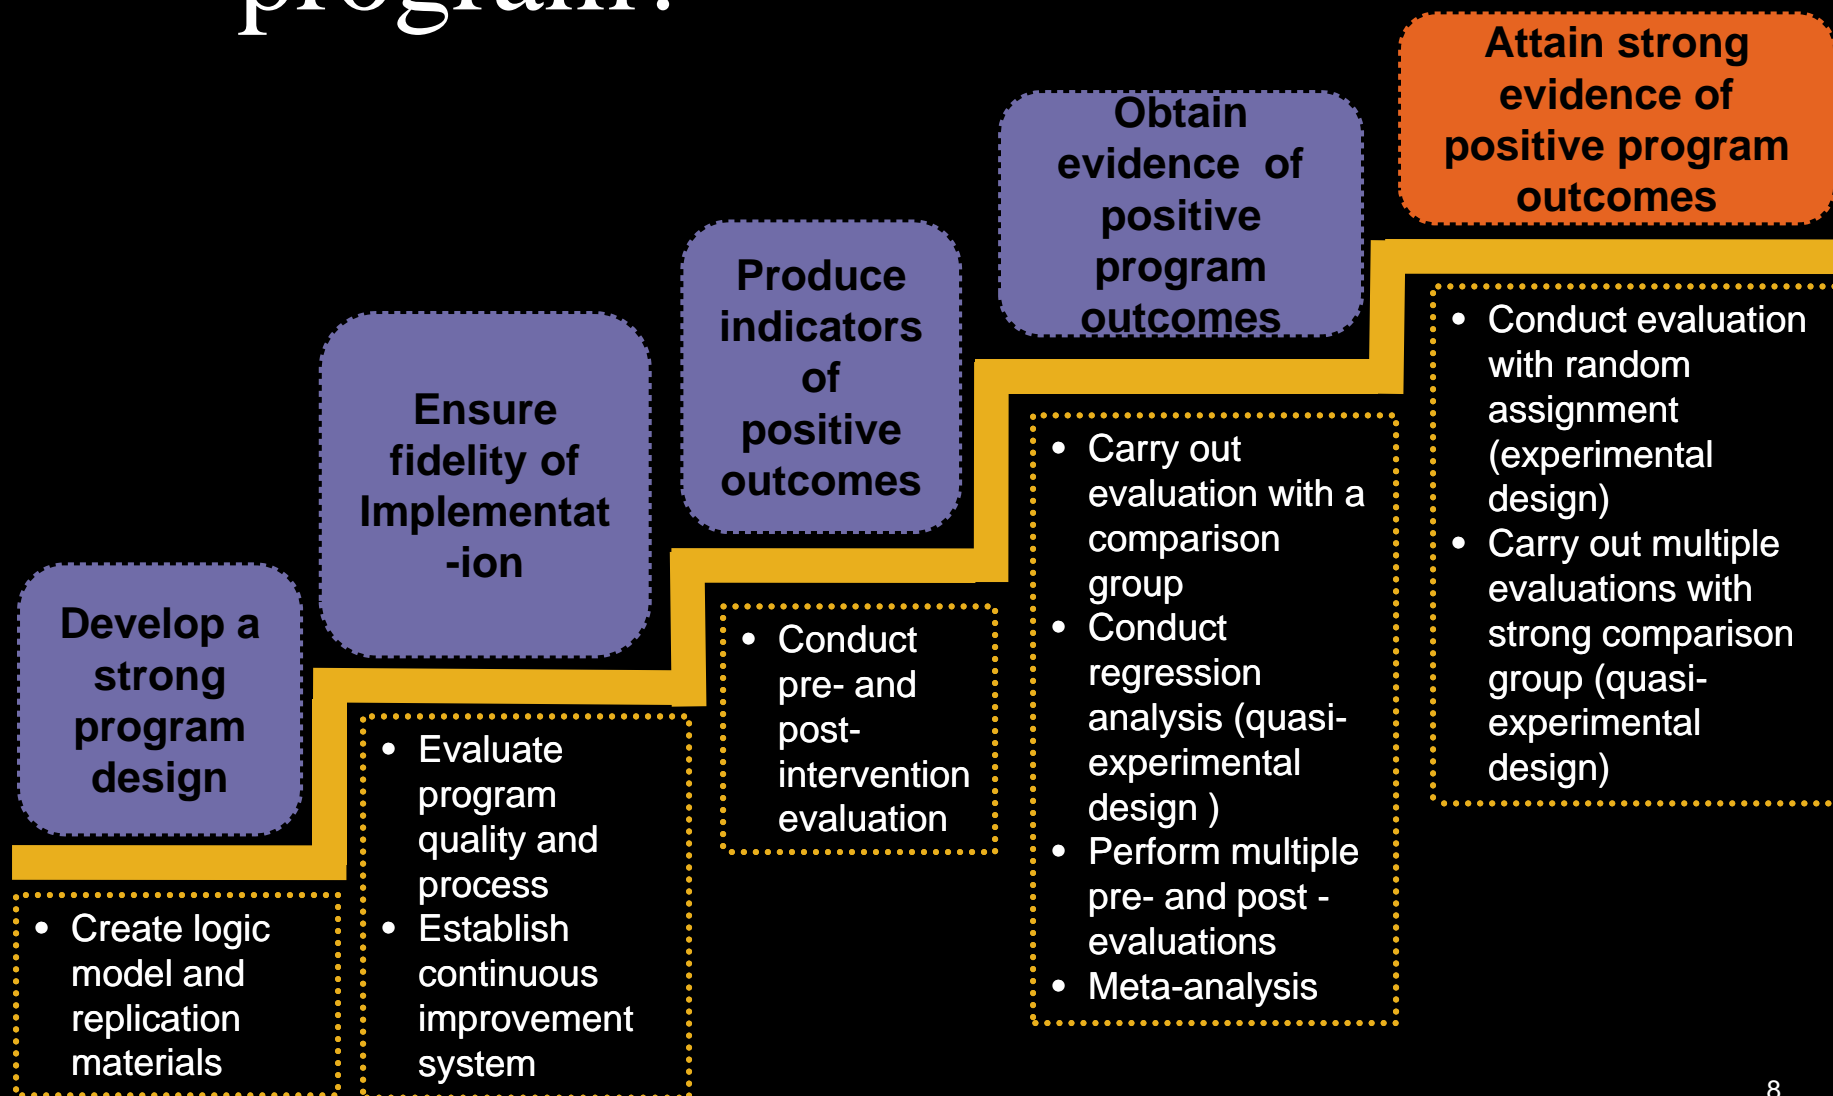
program?

Develop a strong program design

- Create logic model and replication materials

Ensure fidelity of Implementat-ion

- Evaluate program quality and process
- Establish continuous improvement system

Produce indicators of positive outcomes

- Conduct pre- and post-intervention evaluation

Obtain evidence of positive program outcomes

- Carry out evaluation with a comparison group
- Conduct regression analysis (quasi-experimental design )
- Perform multiple pre- and post - evaluations
- Meta-analysis

Attain strong evidence of positive program outcomes

- Conduct evaluation with random assignment (experimental design)
- Carry out multiple evaluations with strong comparison group (quasi-experimental design)

8